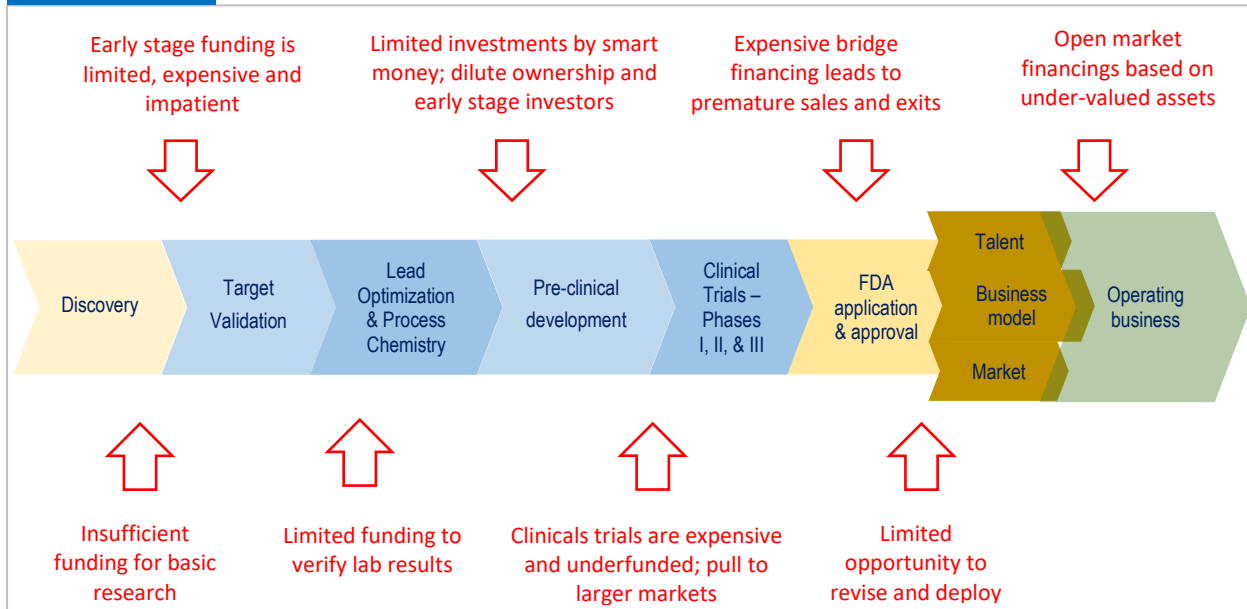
Early stage funding is limited, expensive and impatient

Limited investments by smart money; dilute ownership and early stage investors

Expensive bridge financing leads to premature sales and exits

Open market financings based on under-valued assets

Discovery

Target Validation

Lead Optimization & Process Chemistry

Pre-clinical development

Clinical Trials – Phases I, II, & III

FDA application & approval

Talent

Business model

Market

Operating business

Insufficient funding for basic research

Limited funding to verify lab results

Clinicals trials are expensive and underfunded; pull to larger markets

Limited opportunity to revise and deploy